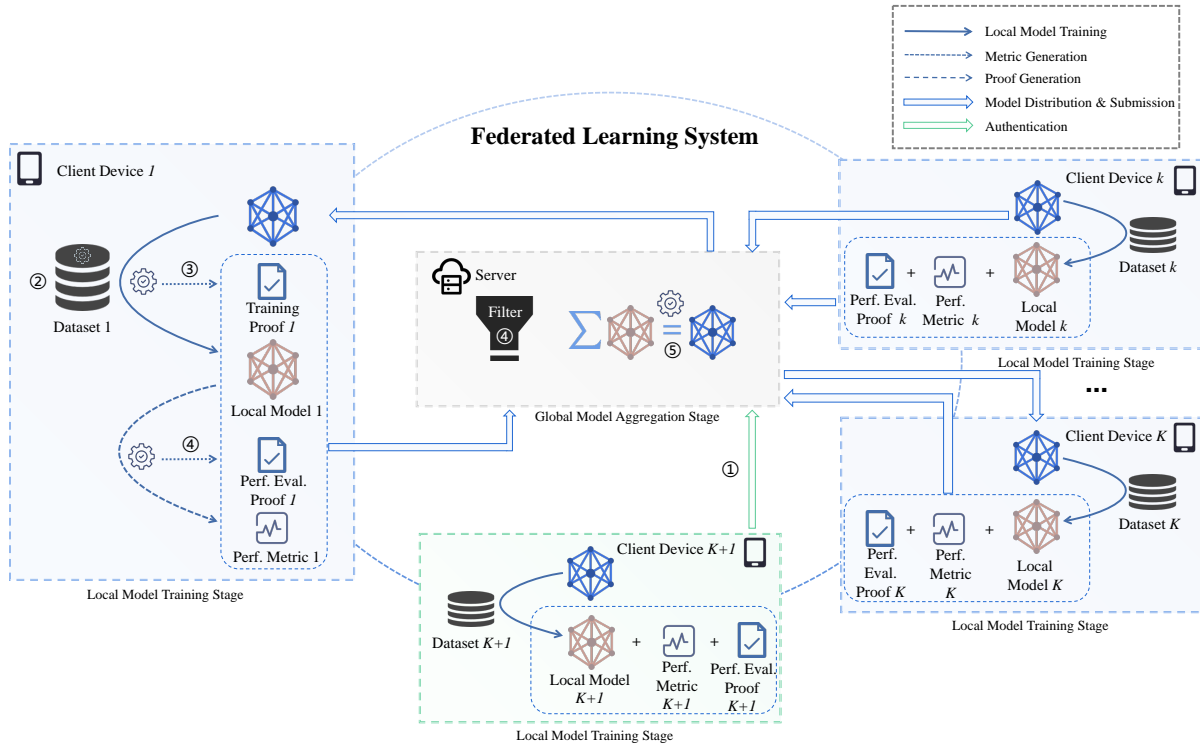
Local Model Training
Metric Generation
Proof Generation
Model Distribution & Submission
Authentication

Federated Learning System

Client Device 1

② Dataset 1

③ Training Proof 1

Local Model 1

④ Perf. Eval. Proof 1

Perf. Metric 1

Local Model Training Stage

Server

Filter ④

$\sum$ = ⑤

Global Model Aggregation Stage

Client Device k

Dataset k

Perf. Eval. Proof k + Perf. Metric k + Local Model k

Local Model Training Stage

...

Client Device K

Dataset K

Perf. Eval. Proof K + Perf. Metric K + Local Model K

Local Model Training Stage

①

Client Device K+1

Dataset K+1

Local Model K+1 + Perf. Metric K+1 + Perf. Eval. Proof K+1

Local Model Training Stage